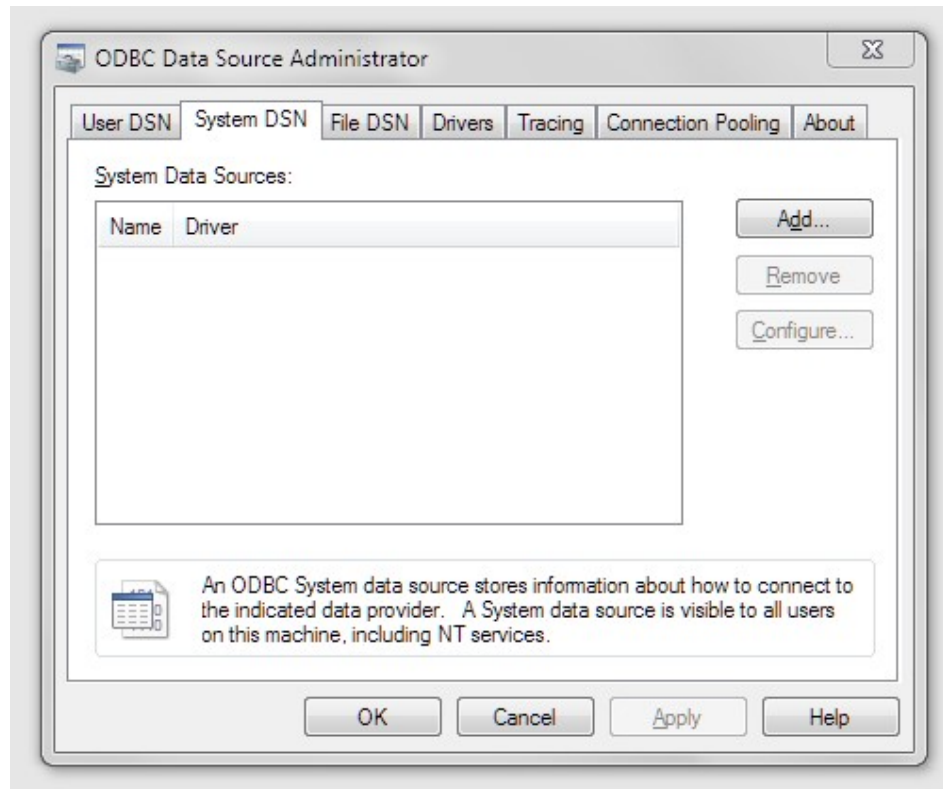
ODBC Data Source Administrator

User DSN | System DSN | File DSN | Drivers | Tracing | Connection Pooling | About

System Data Sources:

| Name | Driver |
|---|---|

Add...

Remove

Configure...

An ODBC System data source stores information about how to connect to the indicated data provider. A System data source is visible to all users on this machine, including NT services.

OK

Cancel

Apply

Help